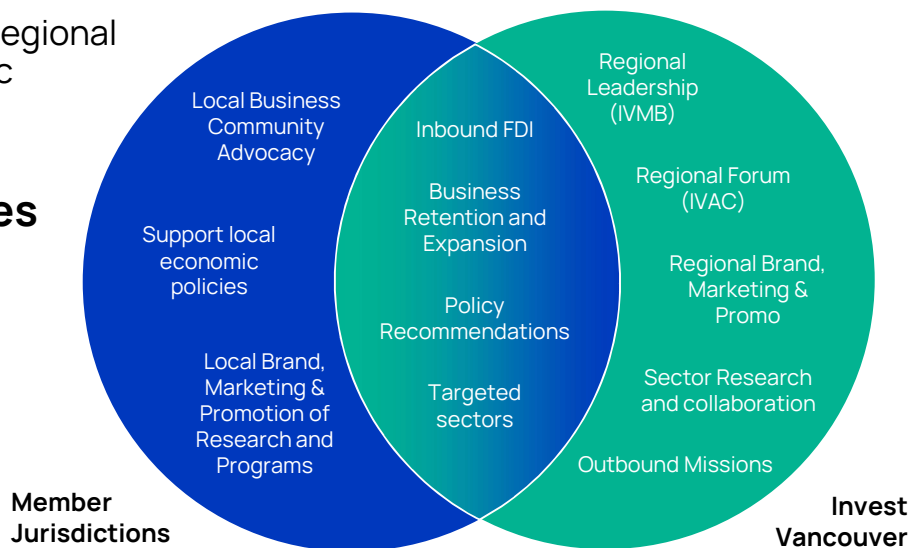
egional
c

es

Local Business Community Advocacy

Support local economic policies

Local Brand, Marketing & Promotion of Research and Programs

Inbound FDI

Business Retention and Expansion

Policy Recommendations

Targeted sectors

Regional Leadership (IVMB)

Regional Forum (IVAC)

Regional Brand, Marketing & Promo

Sector Research and collaboration

Outbound Missions

Member Jurisdictions

Invest Vancouver